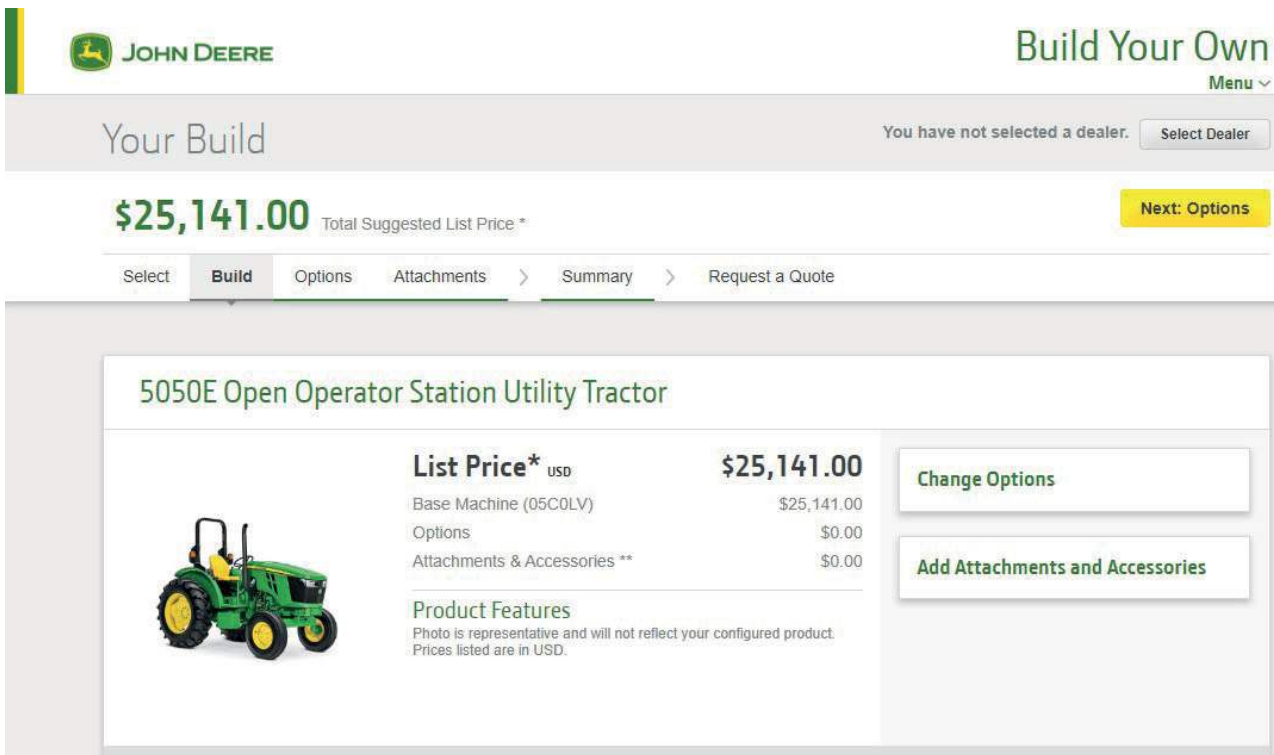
JOHN DEERE

Build Your Own
Menu

Your Build

You have not selected a dealer. Select Dealer

\$25,141.00 Total Suggested List Price *

Next: Options

Select Build Options Attachments > Summary > Request a Quote

5050E Open Operator Station Utility Tractor

| List Price* USD | \$25,141.00 |
|---|---|
| Base Machine (05C0LV) | \$25,141.00 |
| Options | \$0.00 |
| Attachments & Accessories ** | \$0.00 |

Product Features
Photo is representative and will not reflect your configured product. Prices listed are in USD.

Change Options

Add Attachments and Accessories